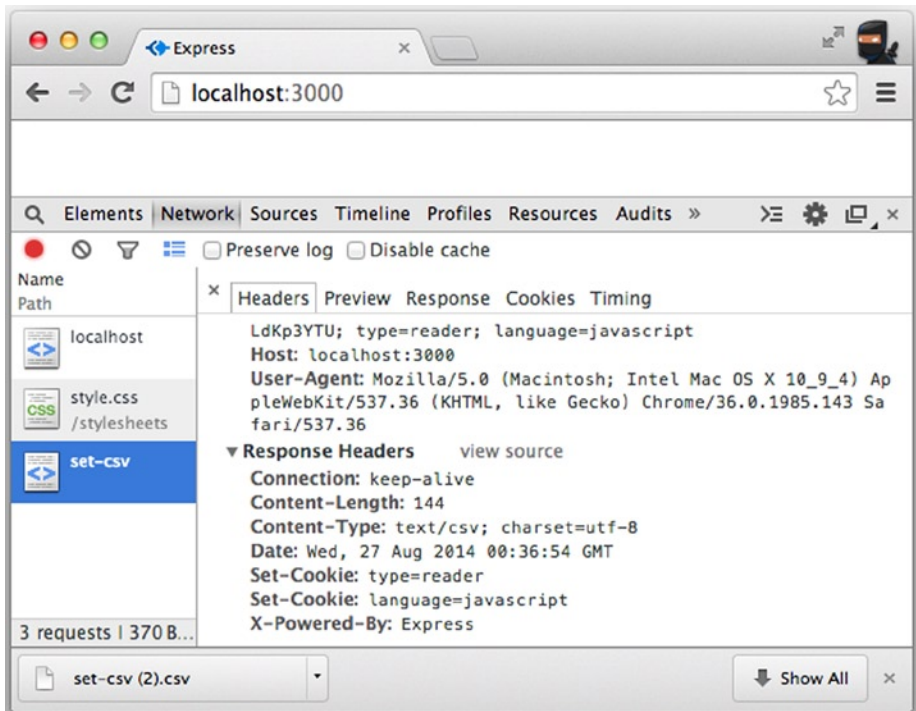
Express ×

localhost:3000

Elements Network Sources Timeline Profiles Resources Audits »

Preserve log Disable cache

Name
Path

localhost

style.css
/stylesheets

set-csv

3 requests | 370 B...

× Headers Preview Response Cookies Timing

LdKp3YTU; type=reader; language=javascript
Host: localhost:3000
User-Agent: Mozilla/5.0 (Macintosh; Intel Mac OS X 10_9_4) AppleWebKit/537.36 (KHTML, like Gecko) Chrome/36.0.1985.143 Safari/537.36

▼Response Headers view source
Connection: keep-alive
Content-Length: 144
Content-Type: text/csv; charset=utf-8
Date: Wed, 27 Aug 2014 00:36:54 GMT
Set-Cookie: type=reader
Set-Cookie: language=javascript
X-Powered-By: Express

set-csv (2).csv

Show All ×